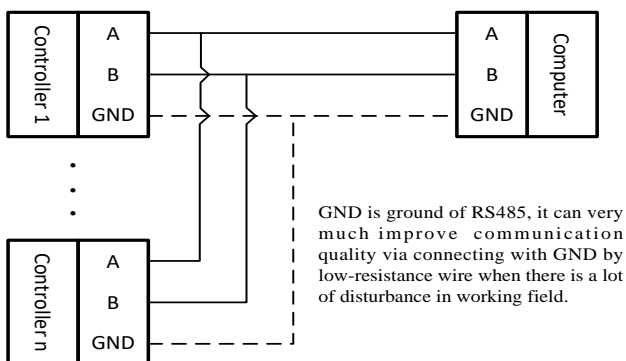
Controller 1
A
B
GND

A
B
GND
Computer

.
.
.

Controller n
A
B
GND

GND is ground of RS485, it can very much improve communication quality via connecting with GND by low-resistance wire when there is a lot of disturbance in working field.